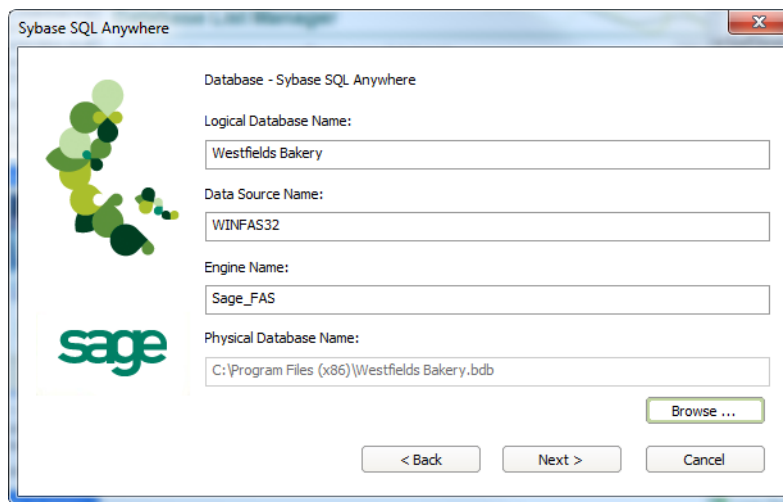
Sybase SQL Anywhere

Database - Sybase SQL Anywhere

Logical Database Name:

Westfields Bakery

Data Source Name:

WINFAS32

Engine Name:

Sage_FAS

sage

Physical Database Name:

C:\Program Files (x86)\Westfields Bakery.bdb

Browse ...

< Back

Next >

Cancel